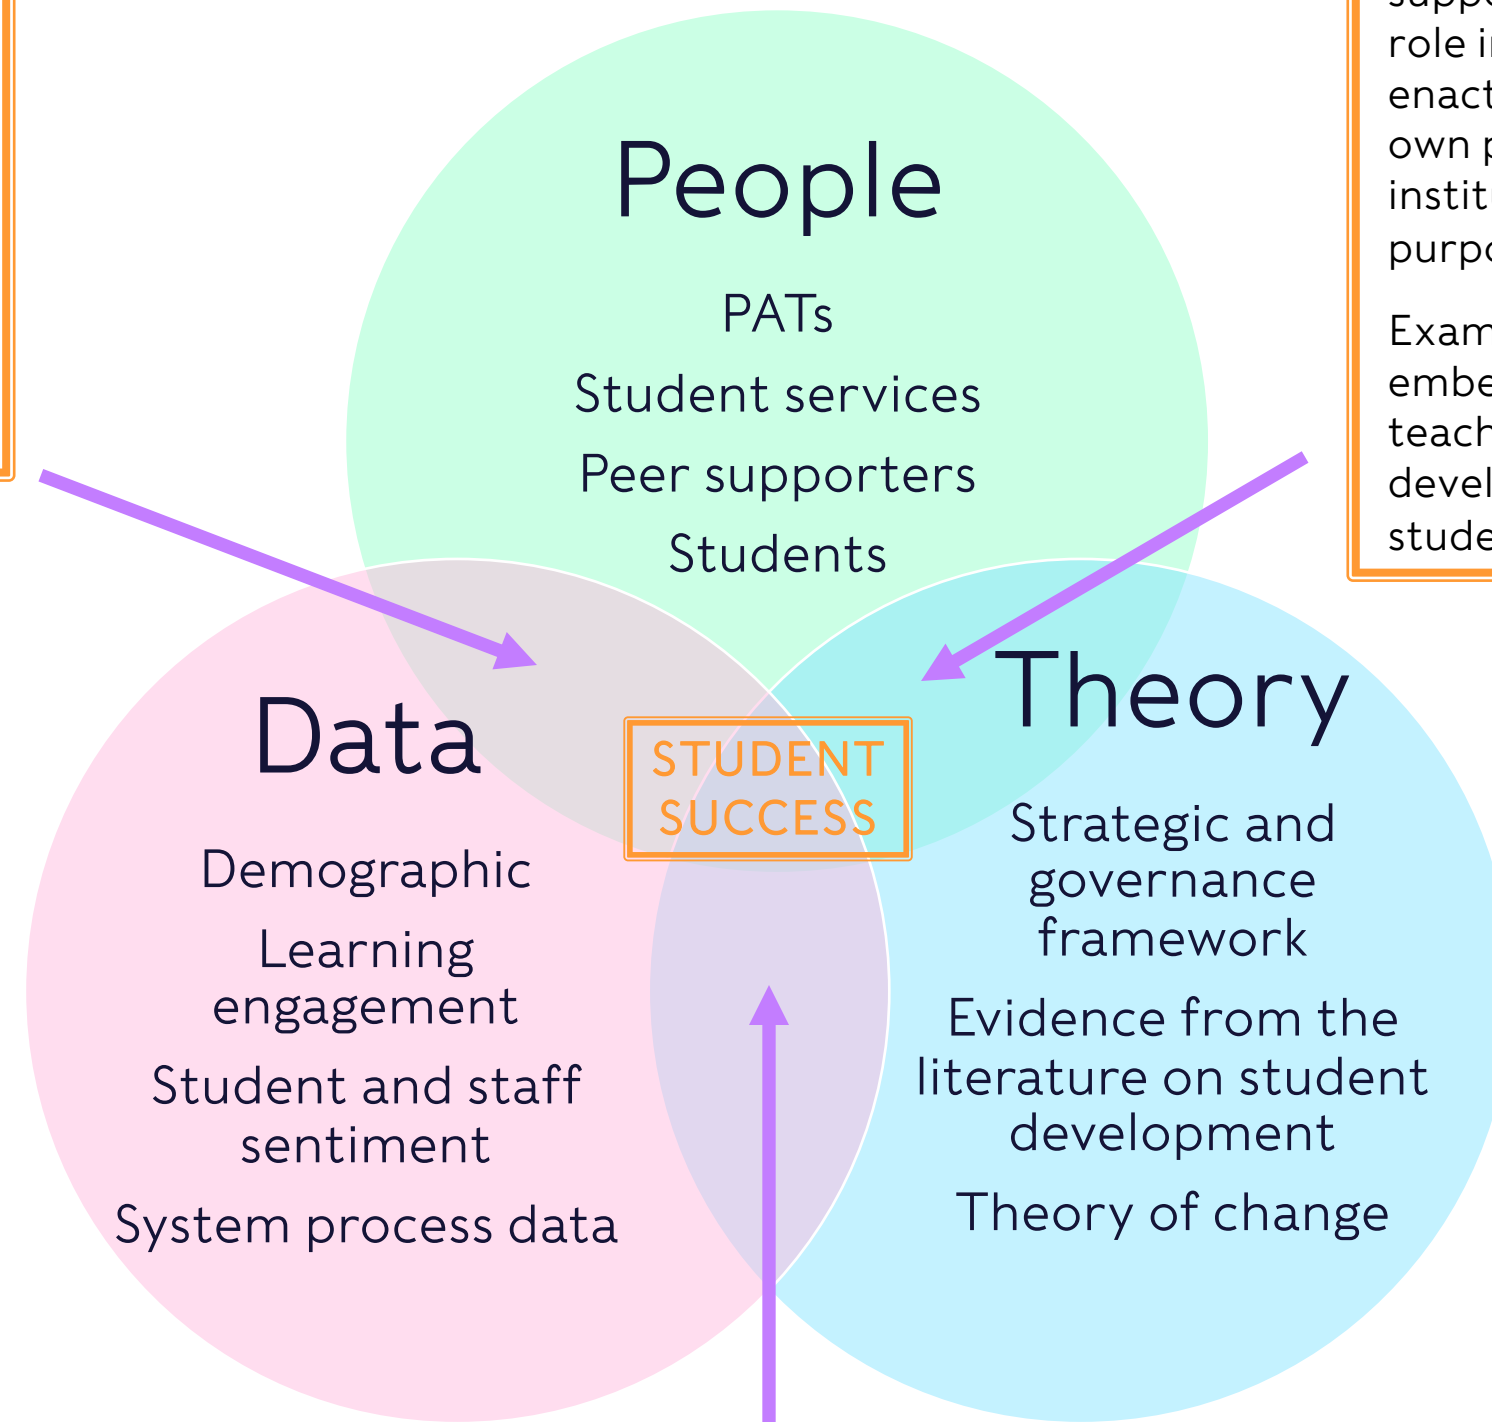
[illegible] role i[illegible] enact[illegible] own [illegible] instit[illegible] purpo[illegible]

Exam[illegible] embe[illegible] teach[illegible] devel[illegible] stude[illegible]

People

PATs

Student services

Peer supporters

Students

Data

Demographic

Learning engagement

Student and staff sentiment

System process data

STUDENT SUCCESS

Theory

Strategic and governance framework

Evidence from the literature on student development

Theory of change